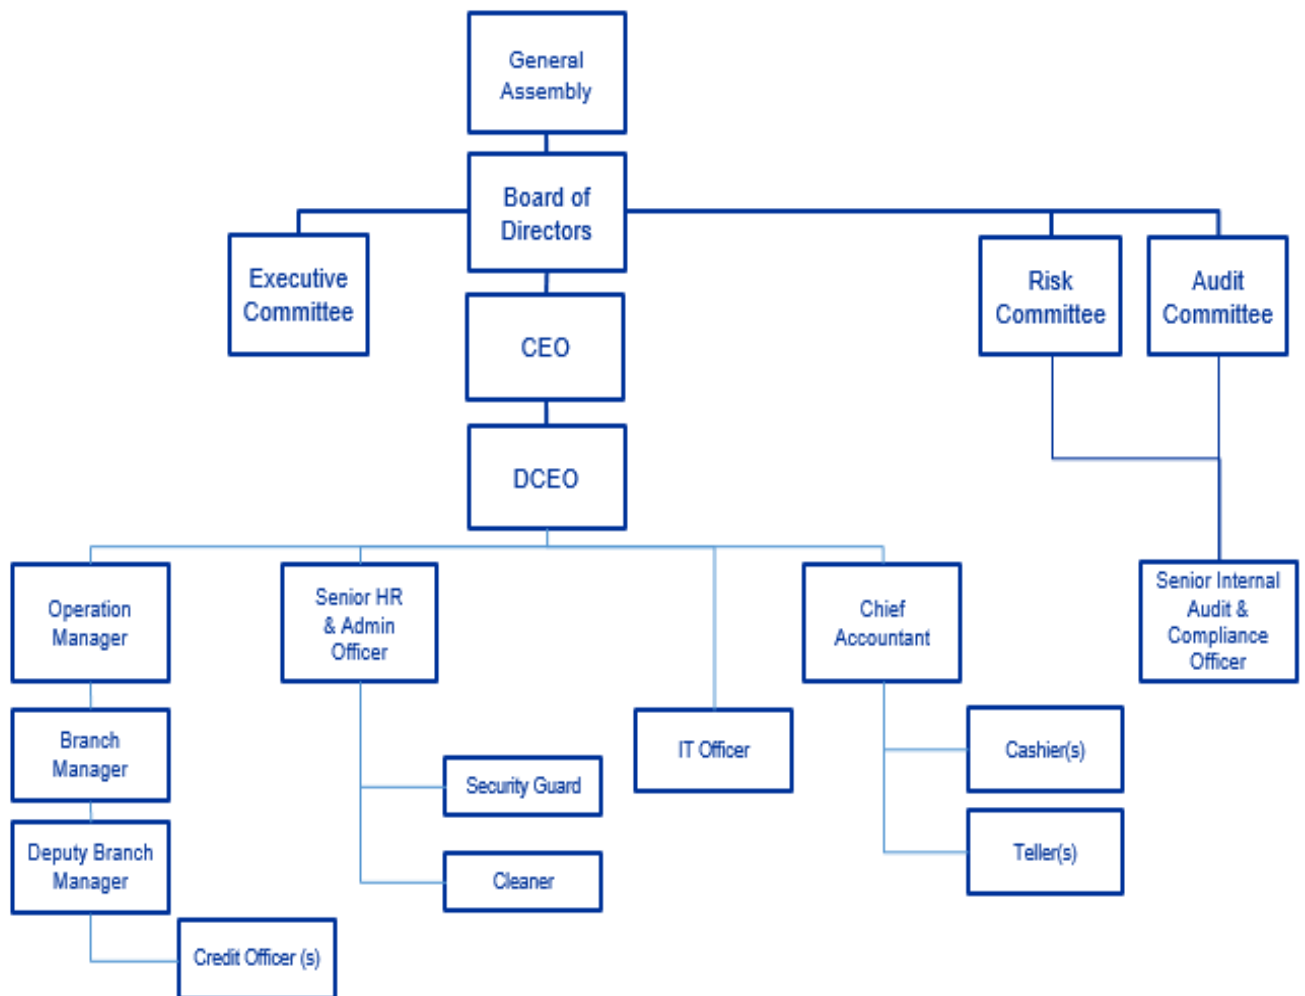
General Assembly

Board of Directors

Executive Committee

Risk Committee

Audit Committee

CEO

DCEO

Operation Manager

Senior HR & Admin Officer

Chief Accountant

Senior Internal Audit & Compliance Officer

Branch Manager

IT Officer

Cashier(s)

Security Guard

Teller(s)

Deputy Branch Manager

Cleaner

Credit Officer (s)